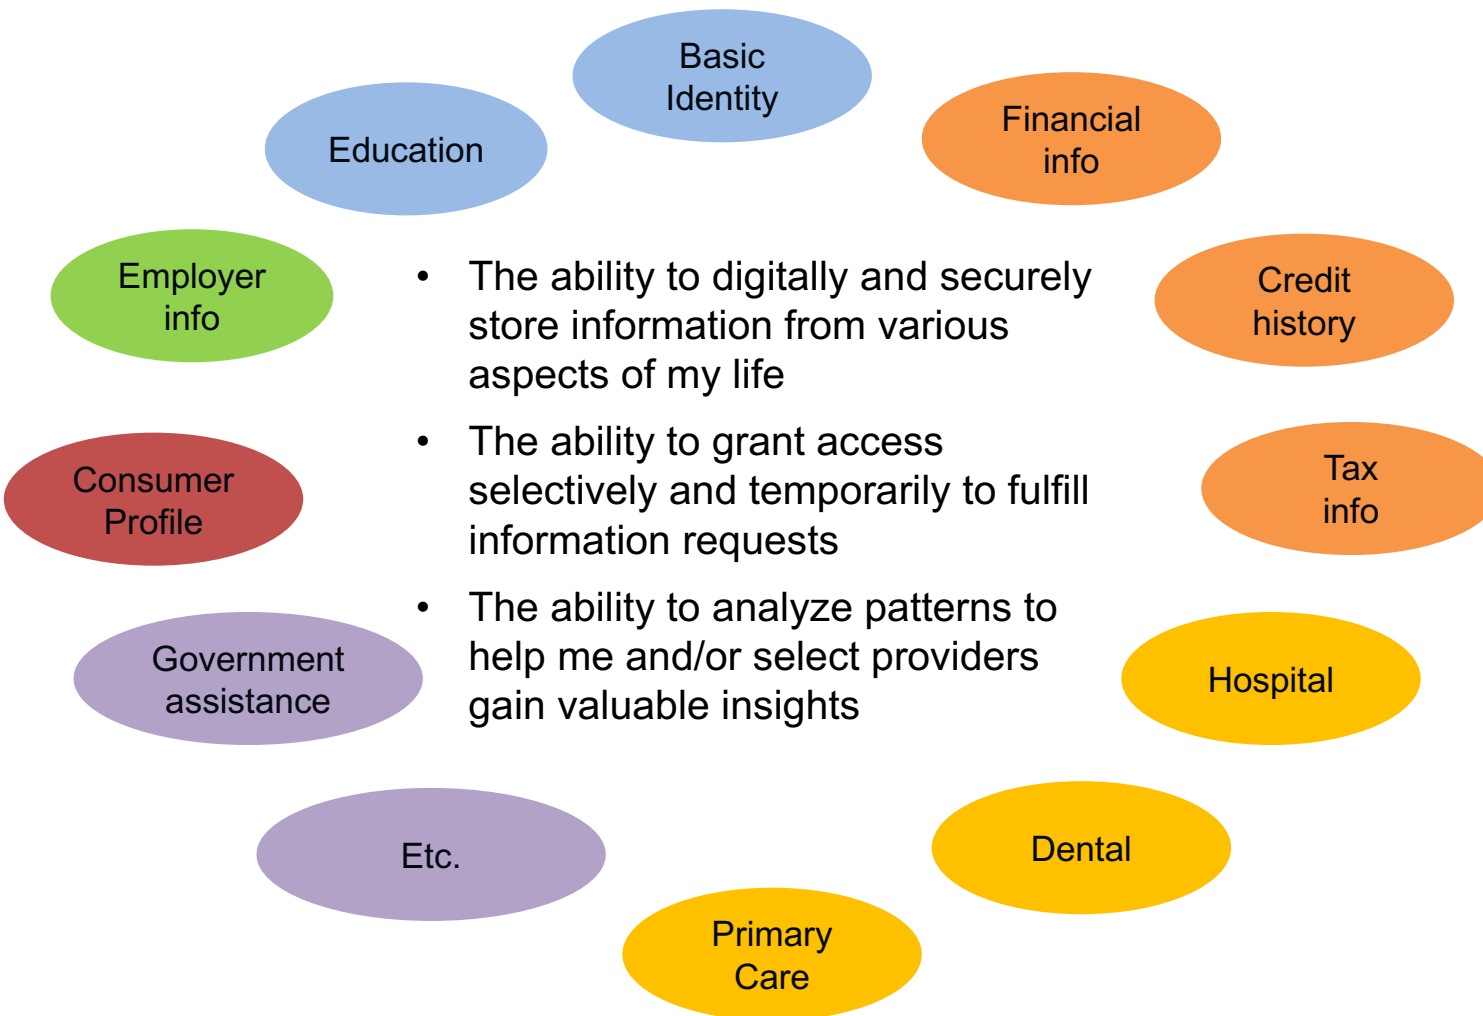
Basic Identity

Financial info

Credit history

Tax info

Hospital

Dental

Primary Care

Etc.

Government assistance

Consumer Profile

Employer info

Education

• The ability to digitally and securely store information from various aspects of my life

• The ability to grant access selectively and temporarily to fulfill information requests

• The ability to analyze patterns to help me and/or select providers gain valuable insights